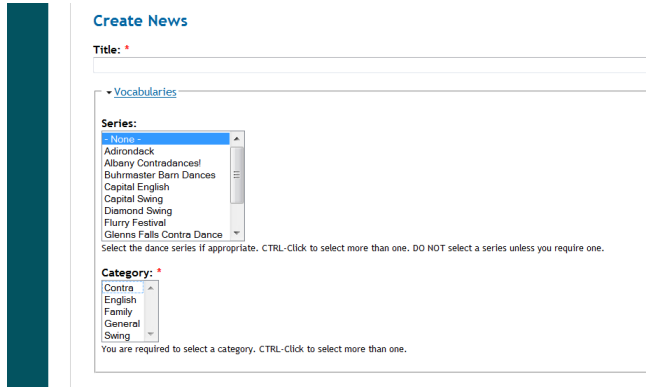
Create News

Title: *

▾ Vocabularies

Series:

- None -
Adirondack
Albany Contradances!
Buhrmaster Barn Dances
Capital English
Capital Swing
Diamond Swing
Flurry Festival
Glenns Falls Contra Dance

Select the dance series if appropriate. CTRL-Click to select more than one. DO NOT select a series unless you require one.

Category: *

Contra
English
Family
General
Swing

You are required to select a category. CTRL-Click to select more than one.